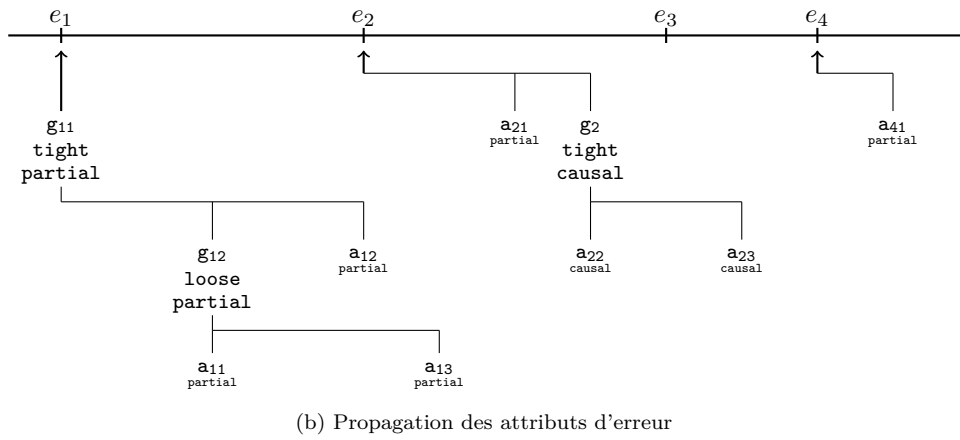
$e_1$ $e_2$ $e_3$ $e_4$

g$_{11}$
tight
partial

a$_{21}$
partial

g$_2$
tight
causal

a$_{41}$
partial

g$_{12}$
loose
partial

a$_{12}$
partial

a$_{22}$
causal

a$_{23}$
causal

a$_{11}$
partial

a$_{13}$
partial

(b) Propagation des attributs d'erreur